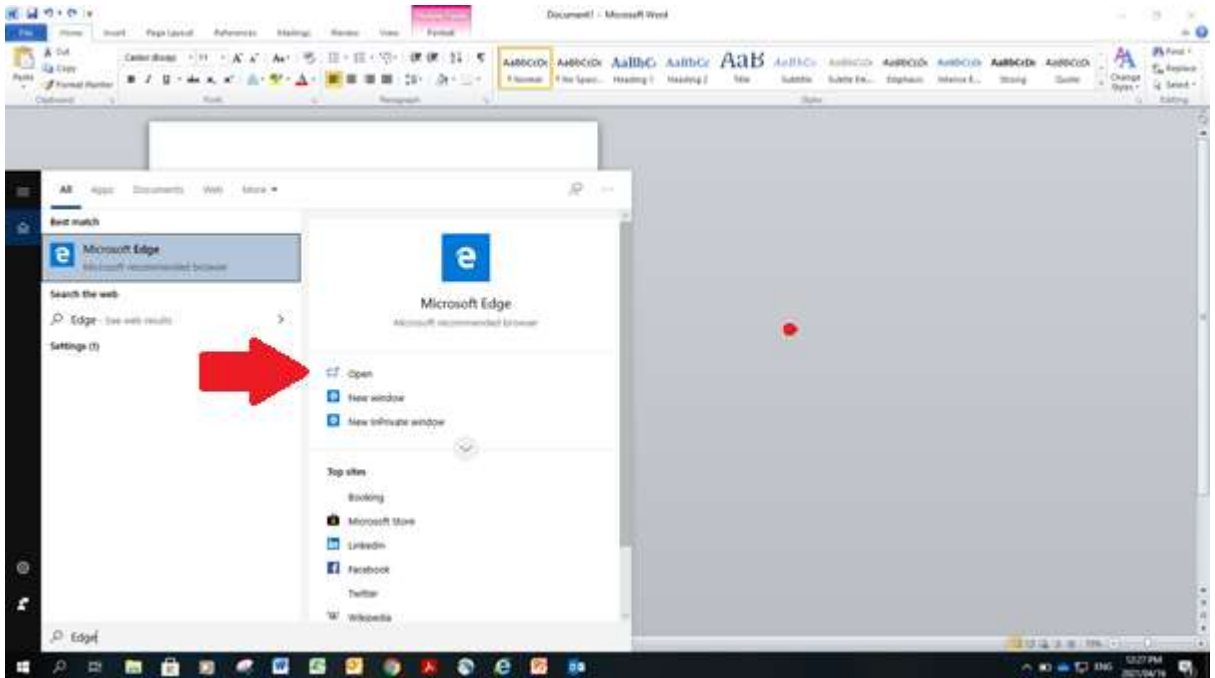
Document1 - Microsoft Word

File Home Insert Page Layout References Mailings Review View Format

Cut
Copy
Format Painter
Paste
Clipboard

Font

Paragraph

AaBbCcDc AaBbCcDc AaBbC AaBbCc AaB AaBbCc AaBbCcDc AaBbCcDc AaBbCcDc AaBbCcDc AaBbCcDc
¶ Normal ¶ No Spaci... Heading 1 Heading 2 Title Subtitle Subtle Em... Emphasis Intense E... Strong Quote

Change Styles

Styles

Find
Replace
Select
Editing

All Apps Documents Web More

Best match

Microsoft Edge
Microsoft recommended browser

Search the web

Edge - See web results

Settings (1)

Microsoft Edge
Microsoft recommended browser

Open

New window

New InPrivate window

Top sites

Booking

Microsoft Store

LinkedIn

Facebook

Twitter

Wikipedia

Edge

ENG 12:27 PM 2021/04/16